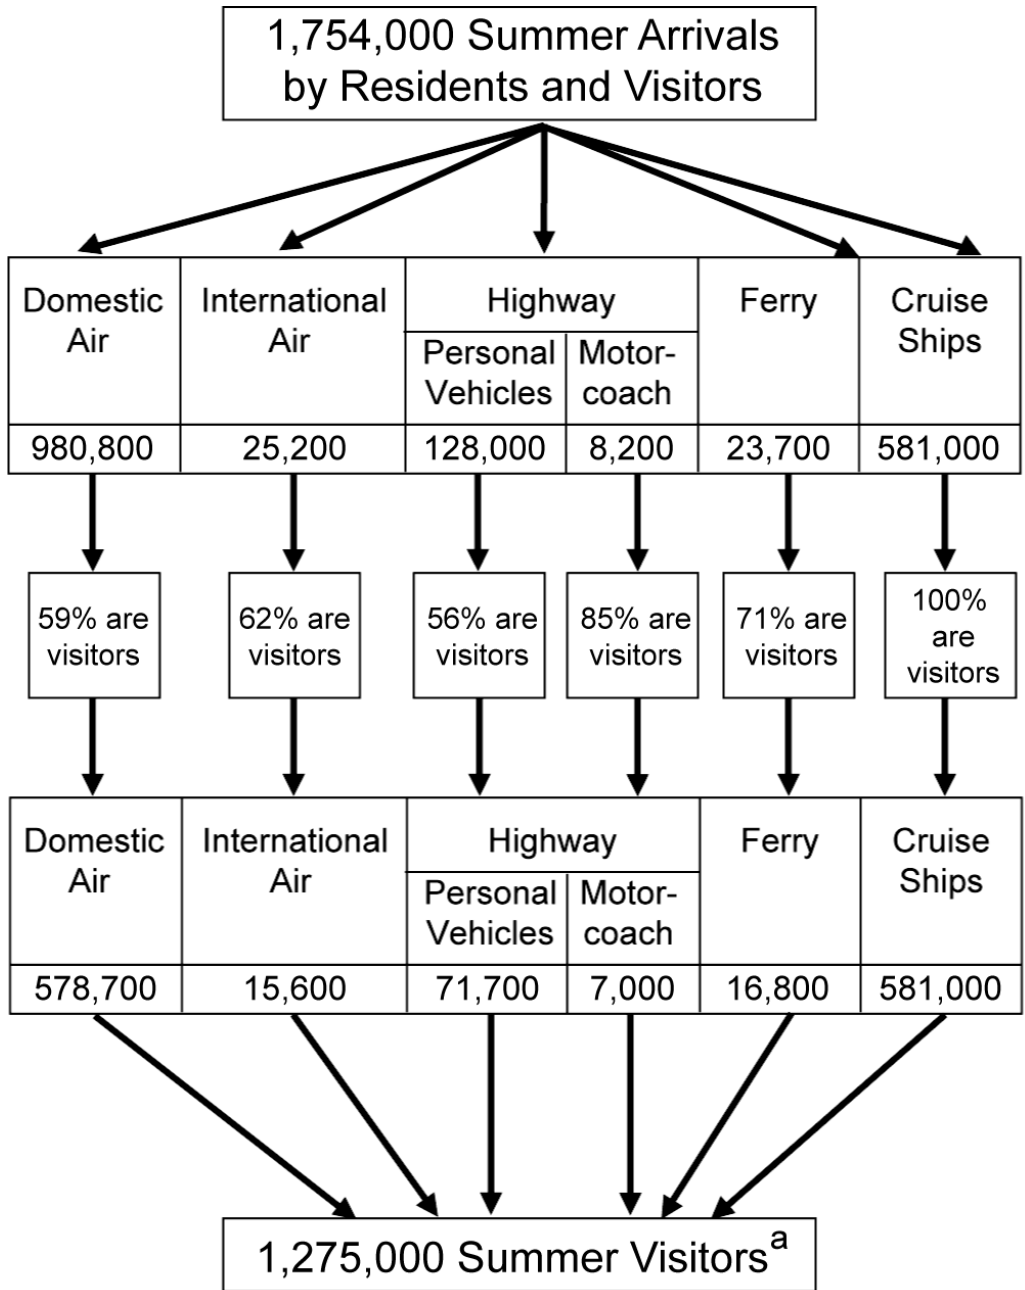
1,754,000 Summer Arrivals by Residents and Visitors

| Domestic Air | International Air | Highway: Personal Vehicles | Highway: Motor-coach | Ferry | Cruise Ships |
|---|---|---|---|---|---|
| 980,800 | 25,200 | 128,000 | 8,200 | 23,700 | 581,000 |

59% are visitors

62% are visitors

56% are visitors

85% are visitors

71% are visitors

100% are visitors

| Domestic Air | International Air | Highway: Personal Vehicles | Highway: Motor-coach | Ferry | Cruise Ships |
|---|---|---|---|---|---|
| 578,700 | 15,600 | 71,700 | 7,000 | 16,800 | 581,000 |

1,275,000 Summer Visitors$^{a}$